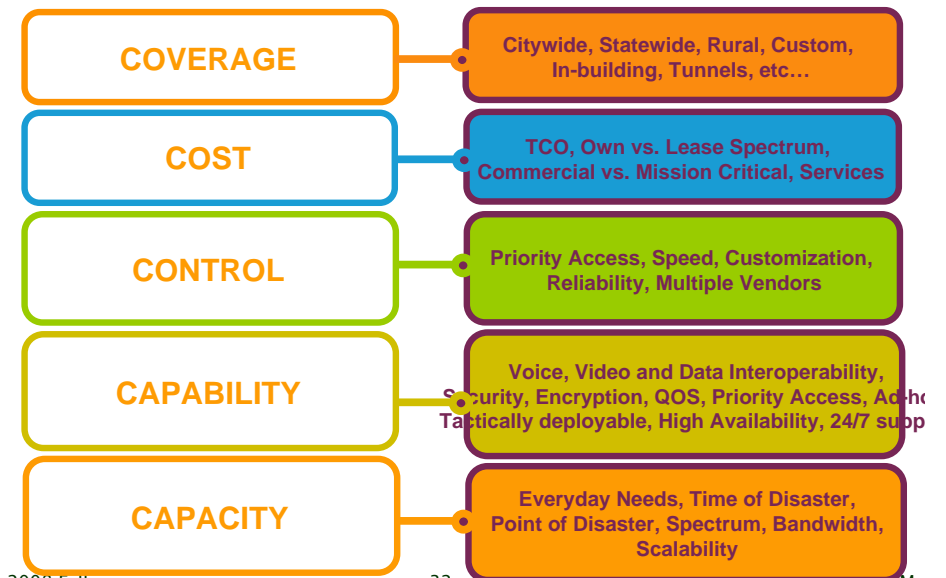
COVERAGE

Citywide, Statewide, Rural, Custom, In-building, Tunnels, etc…

COST

TCO, Own vs. Lease Spectrum, Commercial vs. Mission Critical, Services

CONTROL

Priority Access, Speed, Customization, Reliability, Multiple Vendors

CAPABILITY

Voice, Video and Data Interoperability, Security, Encryption, QOS, Priority Access, Ad-ho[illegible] Tactically deployable, High Availability, 24/7 supp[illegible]

CAPACITY

Everyday Needs, Time of Disaster, Point of Disaster, Spectrum, Bandwidth, Scalability

2008 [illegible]

32

M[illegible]